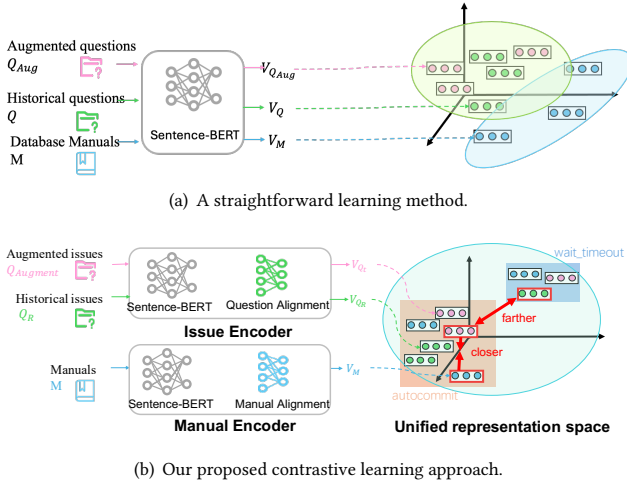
Augmented questions $Q_{Aug}$

Historical questions $Q$

Database Manuals M

Sentence-BERT

$V_{Q_{Aug}}$

$V_Q$

$V_M$

(a) A straightforward learning method.

Augmented issues $Q_{Augment}$

Historical issues $Q_R$

Sentence-BERT

Question Alignment

Issue Encoder

$V_{Q_x}$

$V_{Q_R}$

Manuals M

Sentence-BERT

Manual Alignment

Manual Encoder

$V_M$

wait_timeout

farther

closer

autocommit

Unified representation space

(b) Our proposed contrastive learning approach.